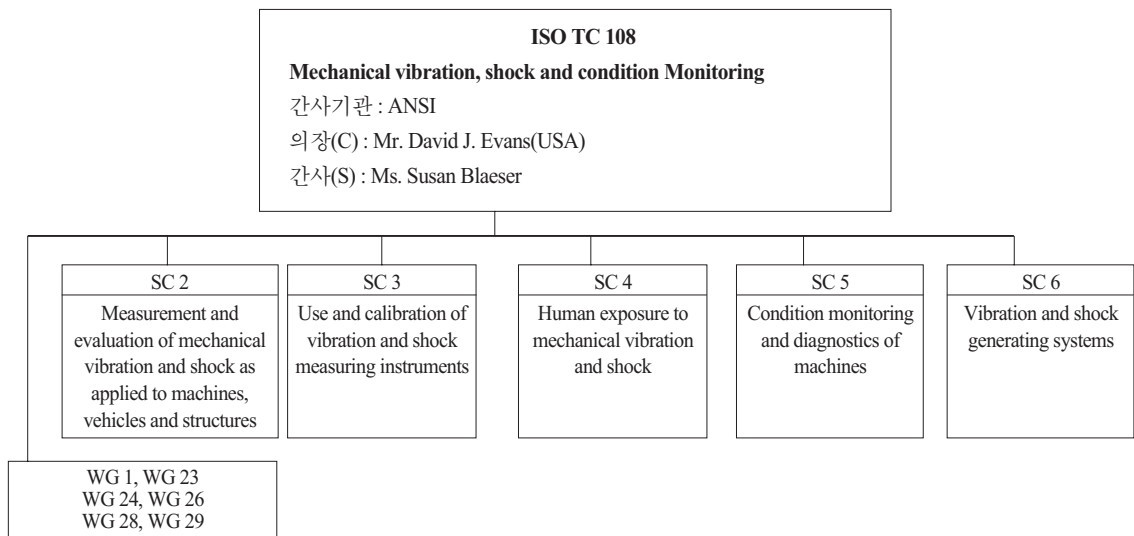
ISO TC 108

Mechanical vibration, shock and condition Monitoring

간사기관 : ANSI

의장(C) : Mr. David J. Evans(USA)

간사(S) : Ms. Susan Blaeser

SC 2

Measurement and evaluation of mechanical vibration and shock as applied to machines, vehicles and structures

SC 3

Use and calibration of vibration and shock measuring instruments

SC 4

Human exposure to mechanical vibration and shock

SC 5

Condition monitoring and diagnostics of machines

SC 6

Vibration and shock generating systems

WG 1, WG 23
WG 24, WG 26
WG 28, WG 29